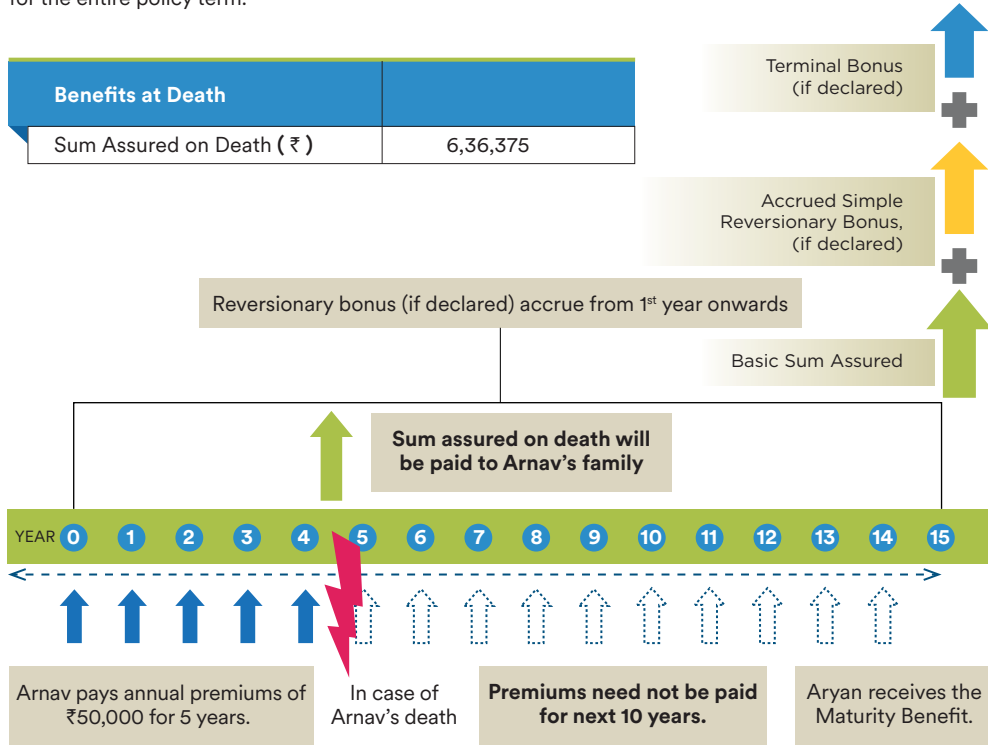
for the entire policy term.

| Benefits at Death | |
|---|---|
| Sum Assured on Death ( ₹ ) | 6,36,375 |

Terminal Bonus (if declared)

Accrued Simple Reversionary Bonus, (if declared)

Reversionary bonus (if declared) accrue from 1st year onwards

Basic Sum Assured

Sum assured on death will be paid to Arnav's family

YEAR 0 1 2 3 4 5 6 7 8 9 10 11 12 13 14 15

Arnav pays annual premiums of ₹50,000 for 5 years.

In case of Arnav's death

Premiums need not be paid for next 10 years.

Aryan receives the Maturity Benefit.